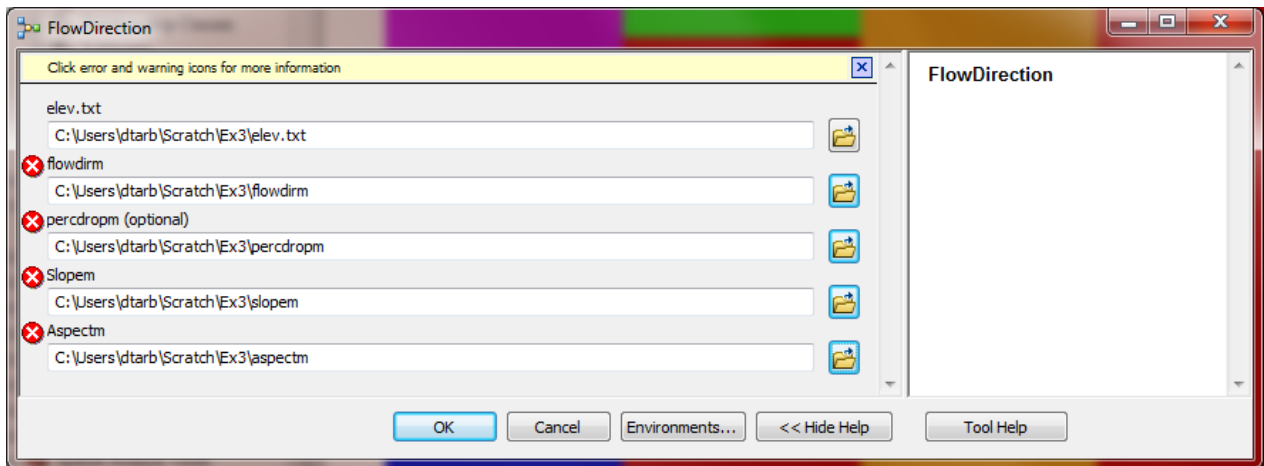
FlowDirection

Click error and warning icons for more information

elev.txt
C:\Users\dtarb\Scratch\Ex3\elev.txt
flowdirm
C:\Users\dtarb\Scratch\Ex3\flowdirm
percdropm (optional)
C:\Users\dtarb\Scratch\Ex3\percdropm
Slopem
C:\Users\dtarb\Scratch\Ex3\slopem
Aspectm
C:\Users\dtarb\Scratch\Ex3\aspectm

FlowDirection

OK Cancel Environments... << Hide Help Tool Help